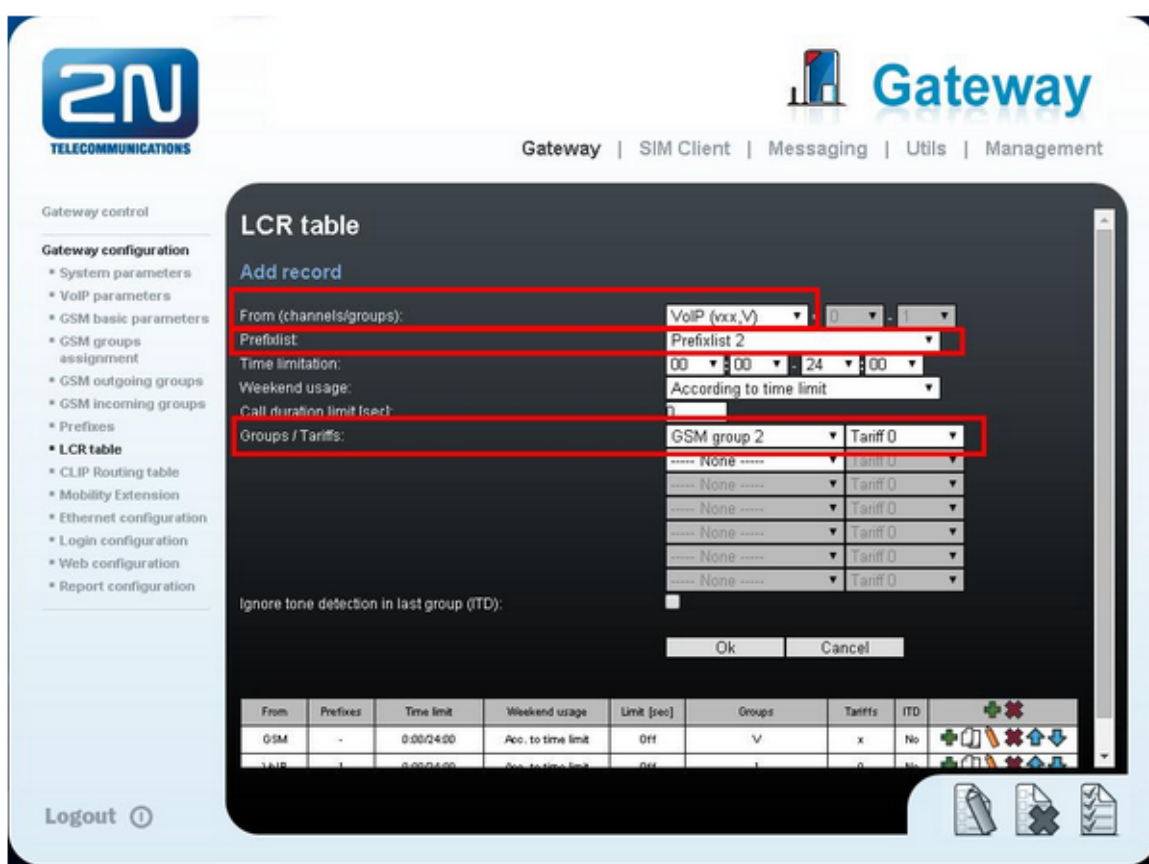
2N
TELECOMMUNICATIONS

Gateway

Gateway | SIM Client | Messaging | Utils | Management

Gateway control

Gateway configuration
• System parameters
• VoIP parameters
• GSM basic parameters
• GSM groups assignment
• GSM outgoing groups
• GSM incoming groups
• Prefixes
• LCR table
• CLIP Routing table
• Mobility Extension
• Ethernet configuration
• Login configuration
• Web configuration
• Report configuration

Logout

LCR table

Add record

From (channels/groups): VoIP (vxx,V) 0 1
Prefixlist: Prefixlist 2
Time limitation: 00 : 00 - 24 : 00
Weekend usage: According to time limit
Call duration limit [sec]: 0
Groups / Tariffs: GSM group 2 Tariff 0
------ None ------ Tariff 0
------ None ------ Tariff 0
------ None ------ Tariff 0
------ None ------ Tariff 0
------ None ------ Tariff 0
------ None ------ Tariff 0
Ignore tone detection in last group (ITD):

Ok Cancel

| From | Prefixes | Time limit | Weekend usage | Limit [sec] | Groups | Tariffs | ITD | |
|---|---|---|---|---|---|---|---|---|
| GSM | - | 0:00/24:00 | Acc. to time limit | Off | V | x | No | |
| VoIP | 1 | 0:00/24:00 | Acc. to time limit | Off | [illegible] | 0 | No | |